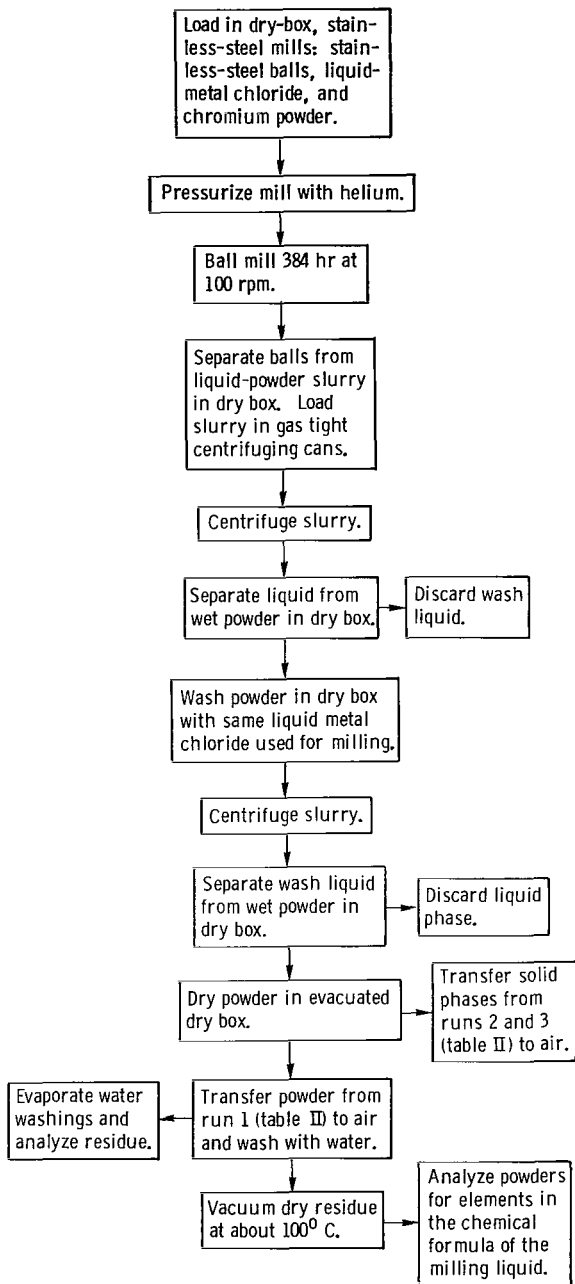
Load in dry-box, stainless-steel mills: stainless-steel balls, liquid-metal chloride, and chromium powder.

Pressurize mill with helium.

Ball mill 384 hr at 100 rpm.

Separate balls from liquid-powder slurry in dry box. Load slurry in gas tight centrifuging cans.

Centrifuge slurry.

Separate liquid from wet powder in dry box.

Discard wash liquid.

Wash powder in dry box with same liquid metal chloride used for milling.

Centrifuge slurry.

Separate wash liquid from wet powder in dry box.

Discard liquid phase.

Dry powder in evacuated dry box.

Transfer solid phases from runs 2 and 3 (table II) to air.

Evaporate water washings and analyze residue.

Transfer powder from run 1 (table II) to air and wash with water.

Vacuum dry residue at about $100^0$ C.

Analyze powders for elements in the chemical formula of the milling liquid.